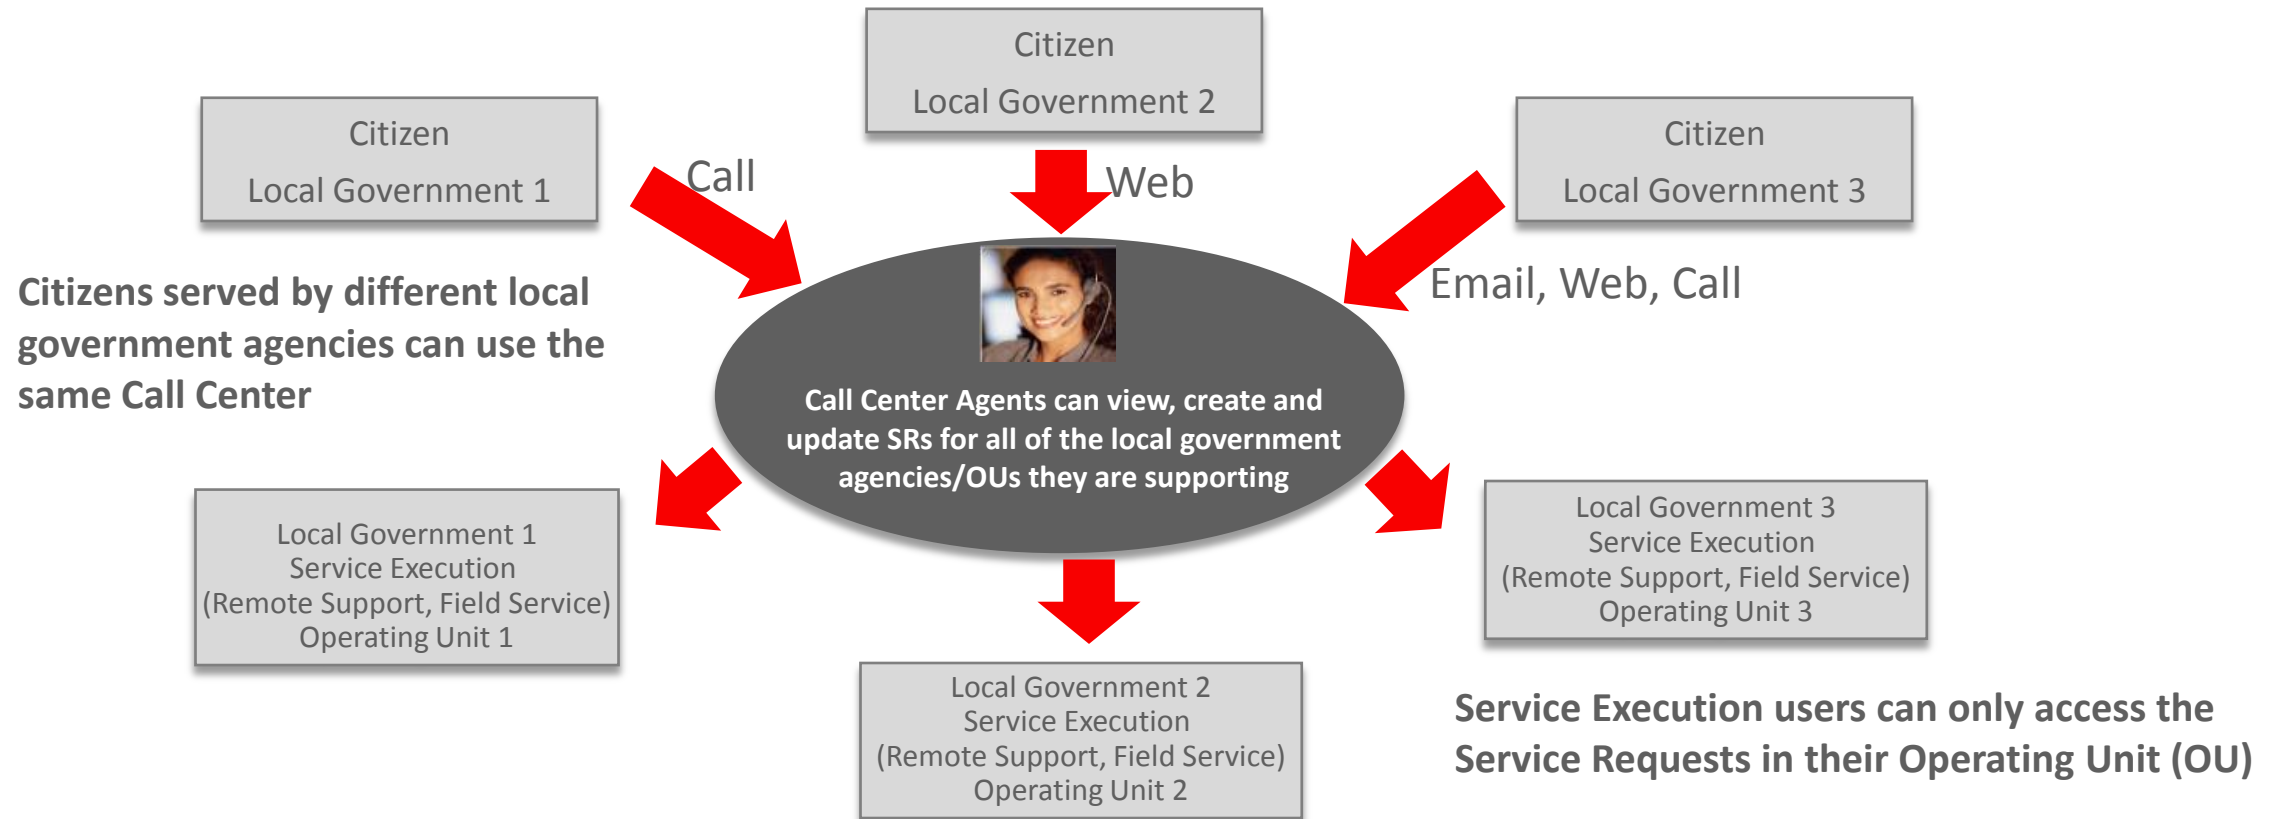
Citizen
Local Government 2

Citizen
Local Government 1

Citizen
Local Government 3

Call

Web

Email, Web, Call

Citizens served by different local government agencies can use the same Call Center

Call Center Agents can view, create and update SRs for all of the local government agencies/OUs they are supporting

Local Government 1
Service Execution
(Remote Support, Field Service)
Operating Unit 1

Local Government 3
Service Execution
(Remote Support, Field Service)
Operating Unit 3

Local Government 2
Service Execution
(Remote Support, Field Service)
Operating Unit 2

Service Execution users can only access the Service Requests in their Operating Unit (OU)